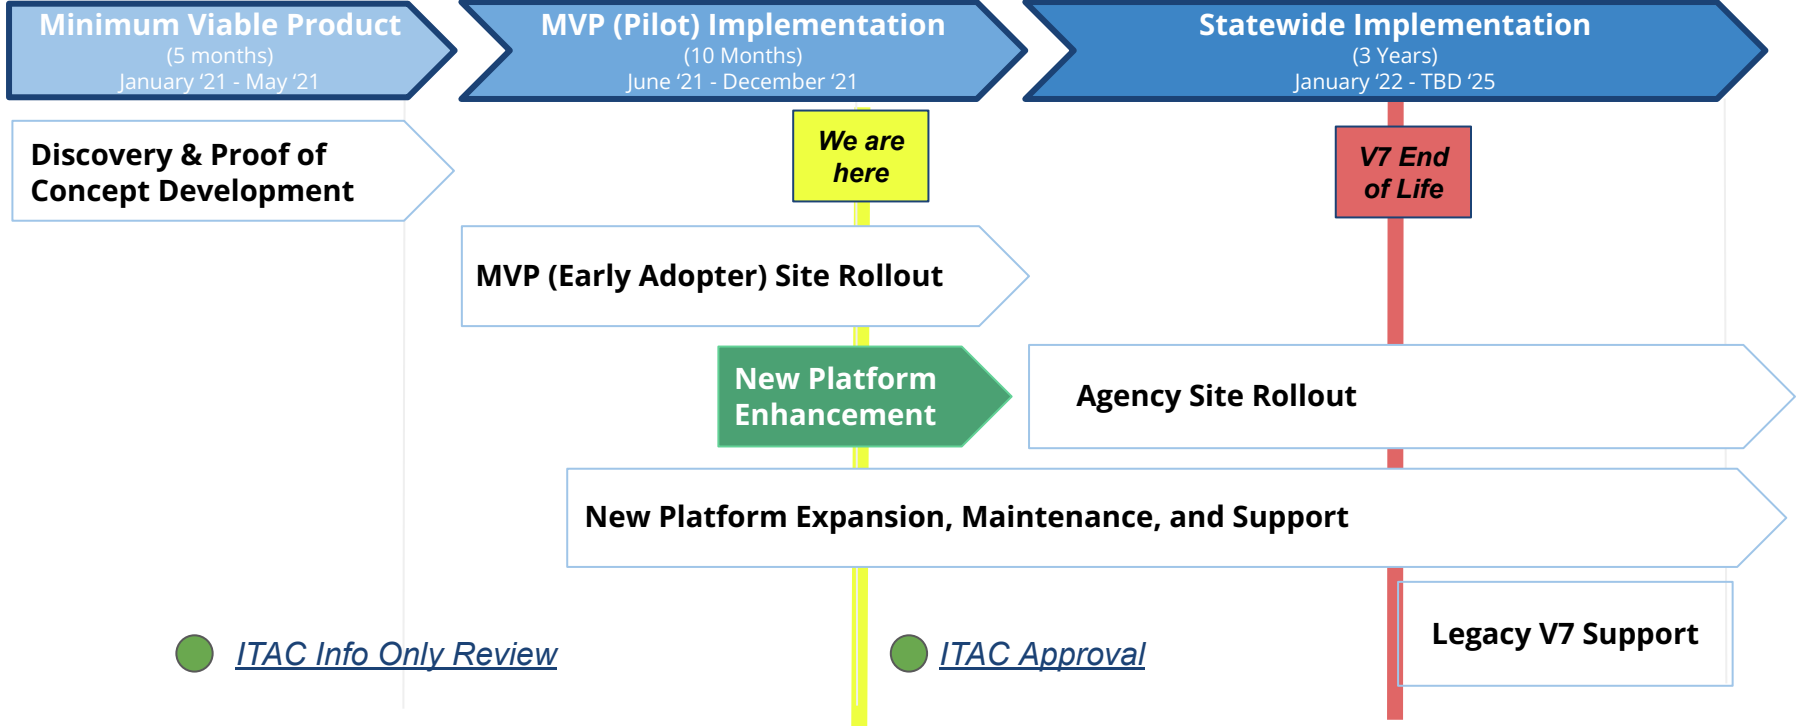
Minimum Viable Product
(5 months)
January ‘21 - May ‘21

MVP (Pilot) Implementation
(10 Months)
June ‘21 - December ‘21

Statewide Implementation
(3 Years)
January ‘22 - TBD ‘25

Discovery & Proof of Concept Development

We are here

V7 End of Life

MVP (Early Adopter) Site Rollout

New Platform Enhancement

Agency Site Rollout

New Platform Expansion, Maintenance, and Support

Legacy V7 Support

ITAC Info Only Review

ITAC Approval